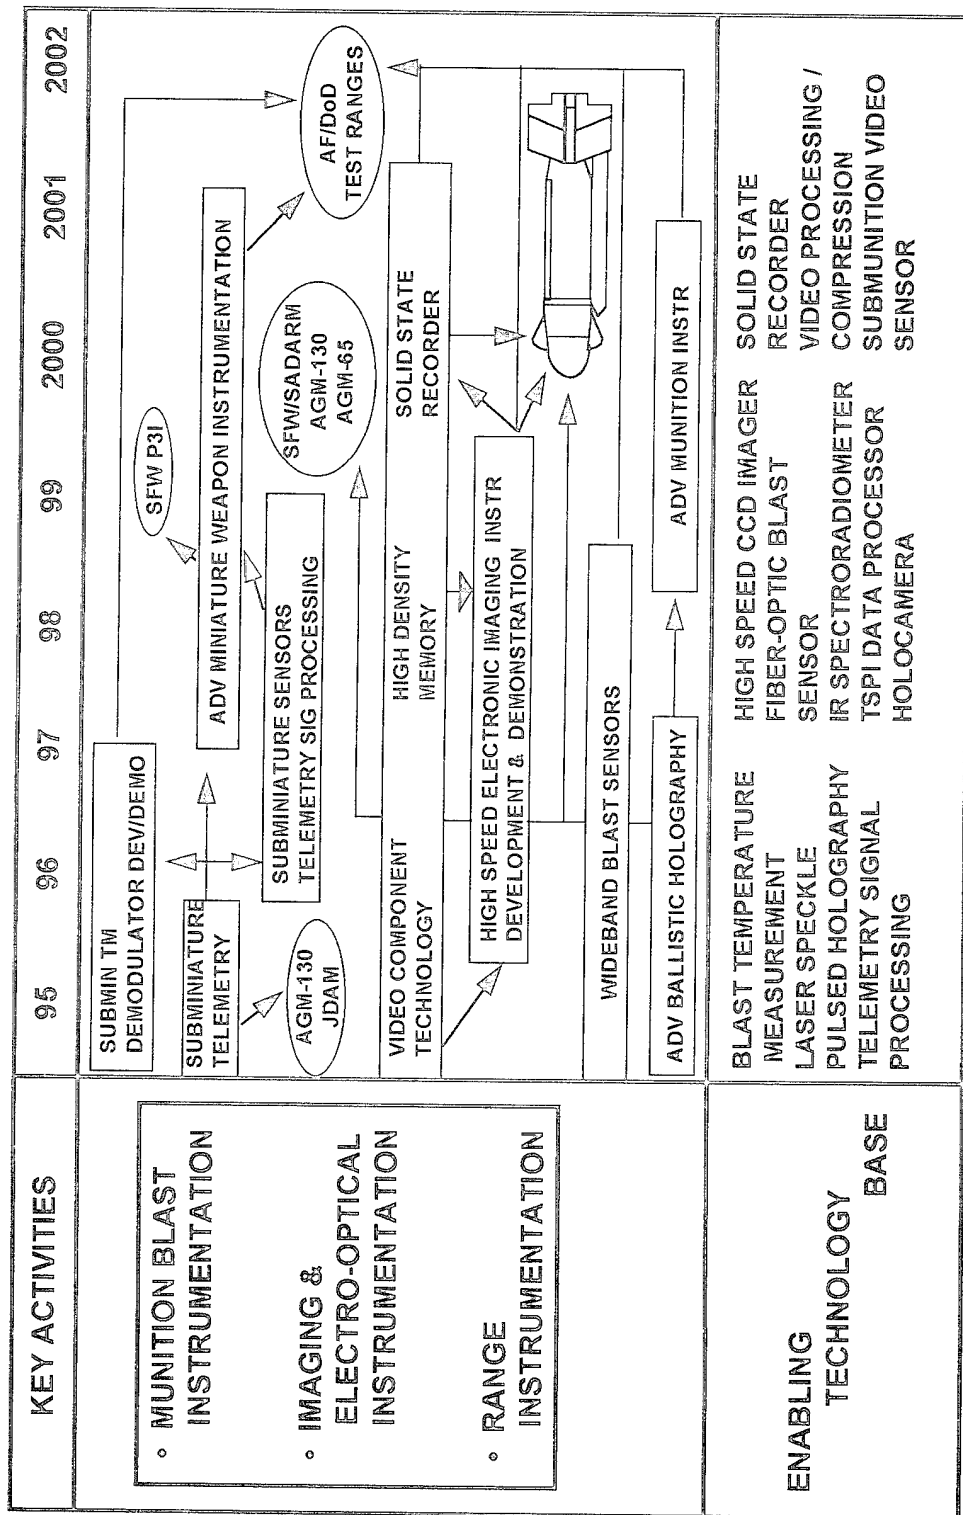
KEY ACTIVITIES

• MUNITION BLAST INSTRUMENTATION

• IMAGING & ELECTRO-OPTICAL INSTRUMENTATION

• RANGE INSTRUMENTATION

95 96 97 98 99 2000 2001 2002

SUBMIN TM DEMODULATOR DEV/DEMO

SUBMINIATURE TELEMETRY

AGM-130 JDAM

SUBMINIATURE SENSORS TELEMETRY SIG PROCESSING

ADV MINIATURE WEAPON INSTRUMENTATION

SFW P3I

SFW/SADARM AGM-130 AGM-65

AF/DoD TEST RANGES

VIDEO COMPONENT TECHNOLOGY

HIGH DENSITY MEMORY

SOLID STATE RECORDER

HIGH SPEED ELECTRONIC IMAGING INSTR DEVELOPMENT & DEMONSTRATION

WIDEBAND BLAST SENSORS

ADV BALLISTIC HOLOGRAPHY

ADV MUNITION INSTR

ENABLING TECHNOLOGY BASE

BLAST TEMPERATURE MEASUREMENT
LASER SPECKLE
PULSED HOLOGRAPHY
TELEMETRY SIGNAL PROCESSING

HIGH SPEED CCD IMAGER
FIBER-OPTIC BLAST SENSOR
IR SPECTRORADIOMETER
TSPI DATA PROCESSOR
HOLOCAMERA

SOLID STATE RECORDER
VIDEO PROCESSING / COMPRESSION
SUBMUNITION VIDEO SENSOR